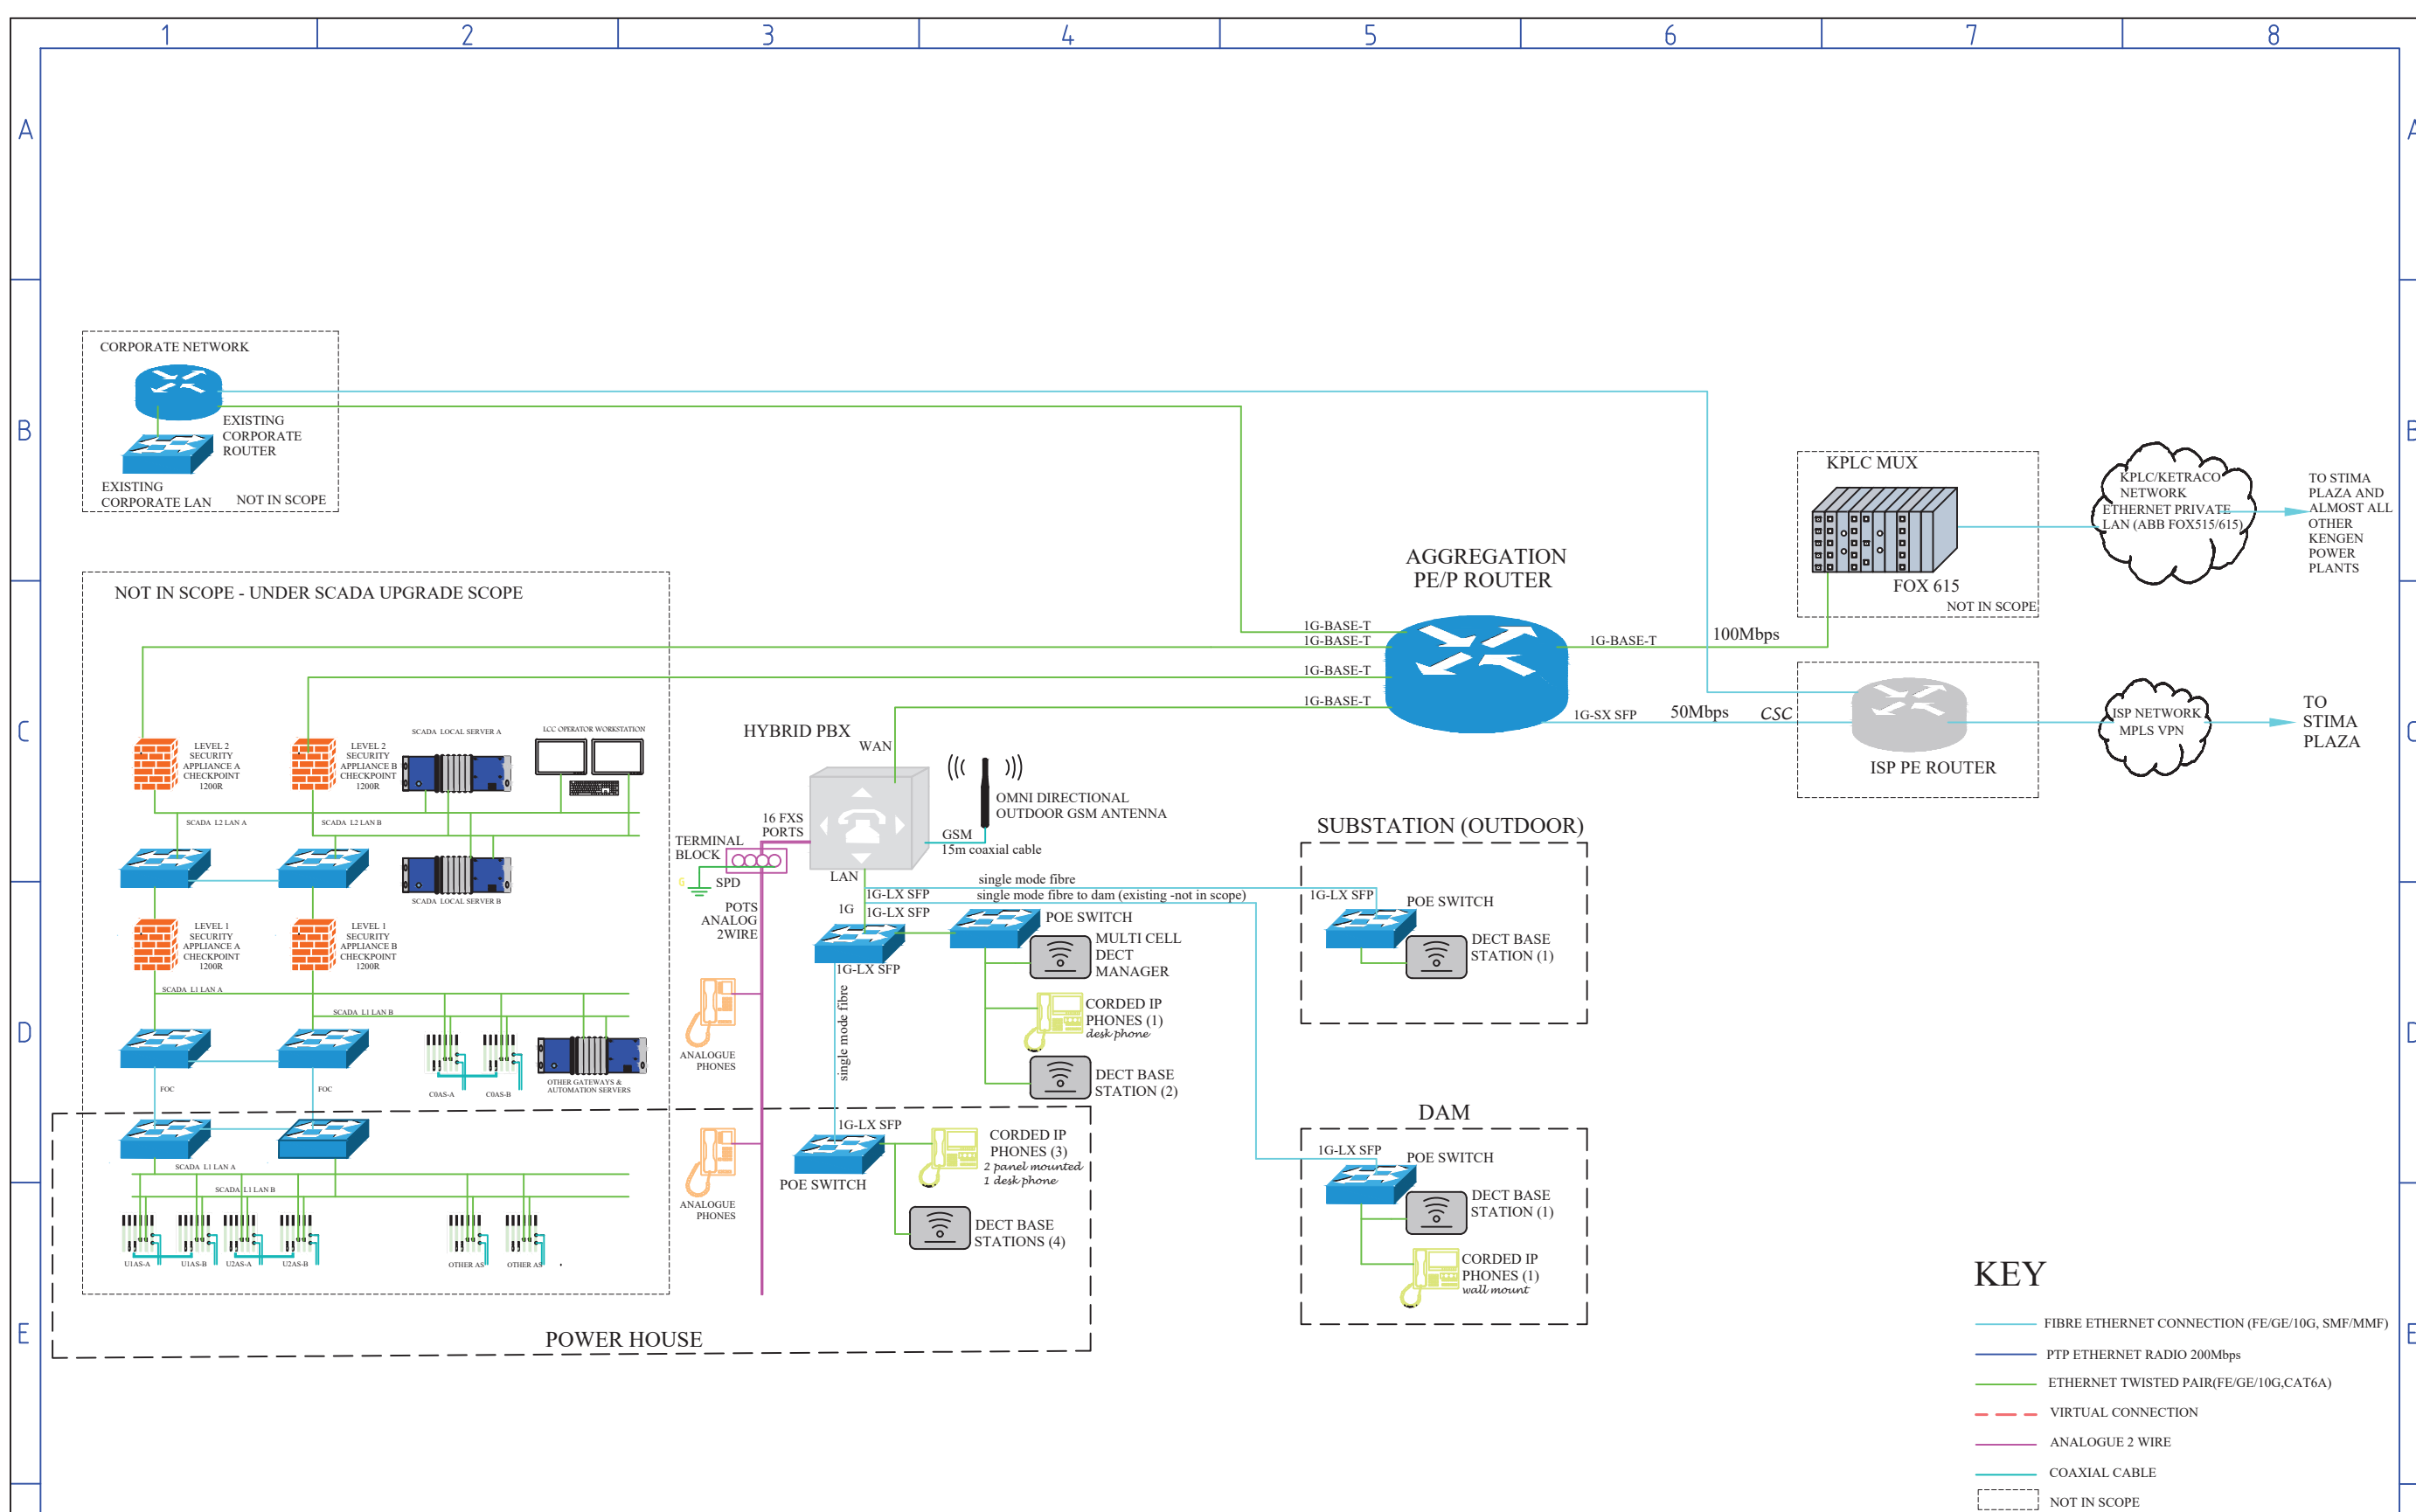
1 2 3 4 5 6 7 8

A
B
C
D
E

CORPORATE NETWORK
EXISTING CORPORATE ROUTER
EXISTING CORPORATE LAN
NOT IN SCOPE

KPLC MUX
FOX 615
NOT IN SCOPE

KPLC/KETRACO NETWORK ETHERNET PRIVATE LAN (ABB FOX515/615)

TO STIMA PLAZA AND ALMOST ALL OTHER KENGEN POWER PLANTS

AGGREGATION PE/P ROUTER

1G-BASE-T
1G-BASE-T
1G-BASE-T
1G-BASE-T
1G-BASE-T
100Mbps
1G-SX SFP
50Mbps
CSC

ISP PE ROUTER

ISP NETWORK MPLS VPN

TO STIMA PLAZA

NOT IN SCOPE - UNDER SCADA UPGRADE SCOPE

LEVEL 2 SECURITY APPLIANCE A CHECKPOINT 1200R
LEVEL 2 SECURITY APPLIANCE B CHECKPOINT 1200R
SCADA LOCAL SERVER A
LCC OPERATOR WORKSTATION
SCADA L2 LAN A
SCADA L2 LAN B
SCADA LOCAL SERVER B
LEVEL 1 SECURITY APPLIANCE A CHECKPOINT 1200R
LEVEL 1 SECURITY APPLIANCE B CHECKPOINT 1200R
SCADA L1 LAN A
SCADA L1 LAN B
FOC
FOC
COAS-A
COAS-B
OTHER GATEWAYS & AUTOMATION SERVERS
SCADA L1 LAN A
SCADA L1 LAN B
U1AS-A
U1AS-B
U2AS-A
U2AS-B
OTHER AS
OTHER AS

HYBRID PBX
WAN
OMNI DIRECTIONAL OUTDOOR GSM ANTENNA
GSM
15m coaxial cable
16 FXS PORTS
TERMINAL BLOCK
SPD
LAN
POTS ANALOG 2WIRE
1G
1G-LX SFP
1G-LX SFP
single mode fibre
single mode fibre to dam (existing -not in scope)
POE SWITCH
MULTI CELL DECT MANAGER
1G-LX SFP
CORDED IP PHONES (1)
desk phone
DECT BASE STATION (2)
single mode fibre
ANALOGUE PHONES
1G-LX SFP
POE SWITCH
CORDED IP PHONES (3)
2 panel mounted
1 desk phone
DECT BASE STATIONS (4)
ANALOGUE PHONES

SUBSTATION (OUTDOOR)
1G-LX SFP
POE SWITCH
DECT BASE STATION (1)

DAM
1G-LX SFP
POE SWITCH
DECT BASE STATION (1)
CORDED IP PHONES (1)
wall mount

POWER HOUSE

KEY
FIBRE ETHERNET CONNECTION (FE/GE/10G, SMF/MMF)
PTP ETHERNET RADIO 200Mbps
ETHERNET TWISTED PAIR(FE/GE/10G,CAT6A)
VIRTUAL CONNECTION
ANALOGUE 2 WIRE
COAXIAL CABLE
NOT IN SCOPE